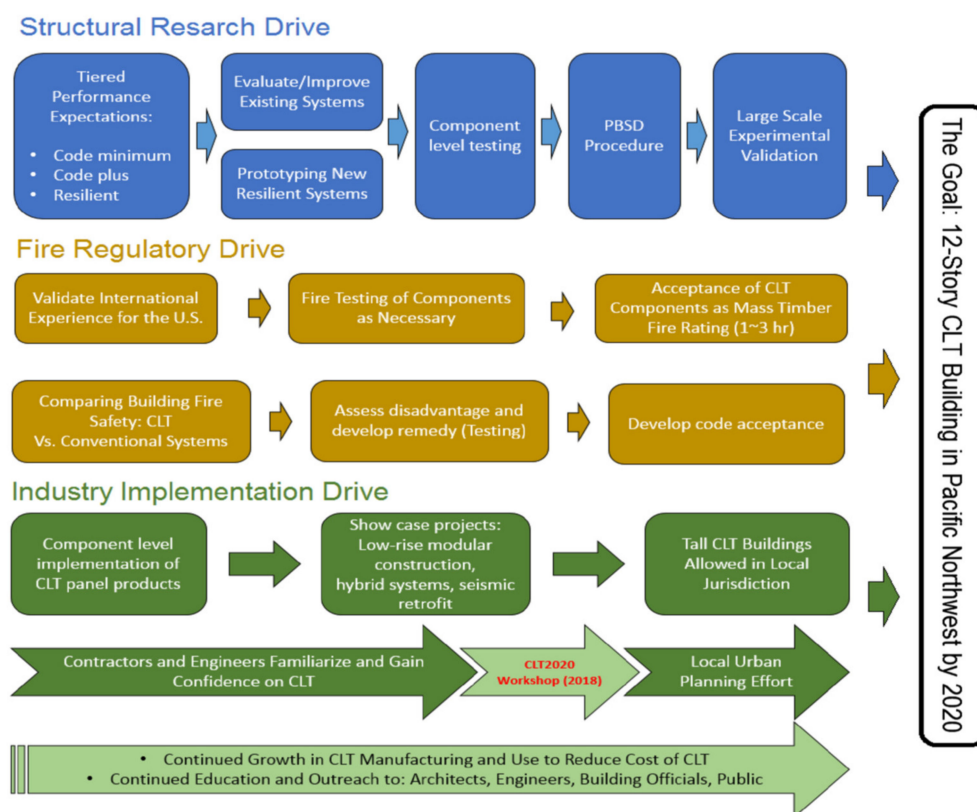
Structural Resarch Drive

Tiered Performance Expectations:
• Code minimum
• Code plus
• Resilient

Evaluate/Improve Existing Systems

Prototyping New Resilient Systems

Component level testing

PBSD Procedure

Large Scale Experimental Validation

Fire Regulatory Drive

Validate International Experience for the U.S.

Fire Testing of Components as Necessary

Acceptance of CLT Components as Mass Timber Fire Rating (1~3 hr)

Comparing Building Fire Safety: CLT Vs. Conventional Systems

Assess disadvantage and develop remedy (Testing)

Develop code acceptance

Industry Implementation Drive

Component level implementation of CLT panel products

Show case projects: Low-rise modular construction, hybrid systems, seismic retrofit

Tall CLT Buildings Allowed in Local Jurisdiction

Contractors and Engineers Familiarize and Gain Confidence on CLT

CLT2020 Workshop (2018)

Local Urban Planning Effort

• Continued Growth in CLT Manufacturing and Use to Reduce Cost of CLT
• Continued Education and Outreach to: Architects, Engineers, Building Officials, Public

The Goal: 12-Story CLT Building in Pacific Northwest by 2020